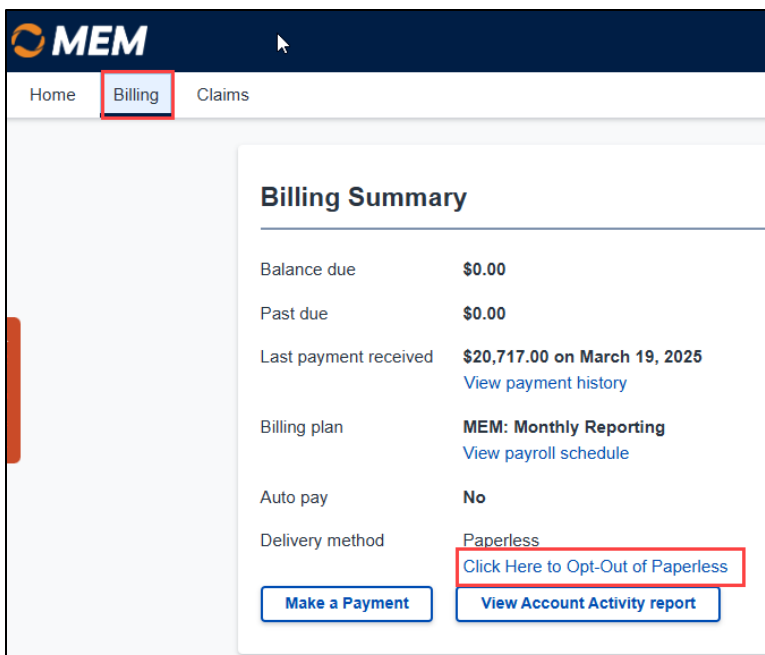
MEM

Home Billing Claims

Billing Summary

| | |
|---|---|
| Balance due | $0.00 |
| Past due | $0.00 |
| Last payment received | $20,717.00 on March 19, 2025<br>View payment history |
| Billing plan | MEM: Monthly Reporting<br>View payroll schedule |
| Auto pay | No |
| Delivery method | Paperless<br>Click Here to Opt-Out of Paperless |

Make a Payment
View Account Activity report